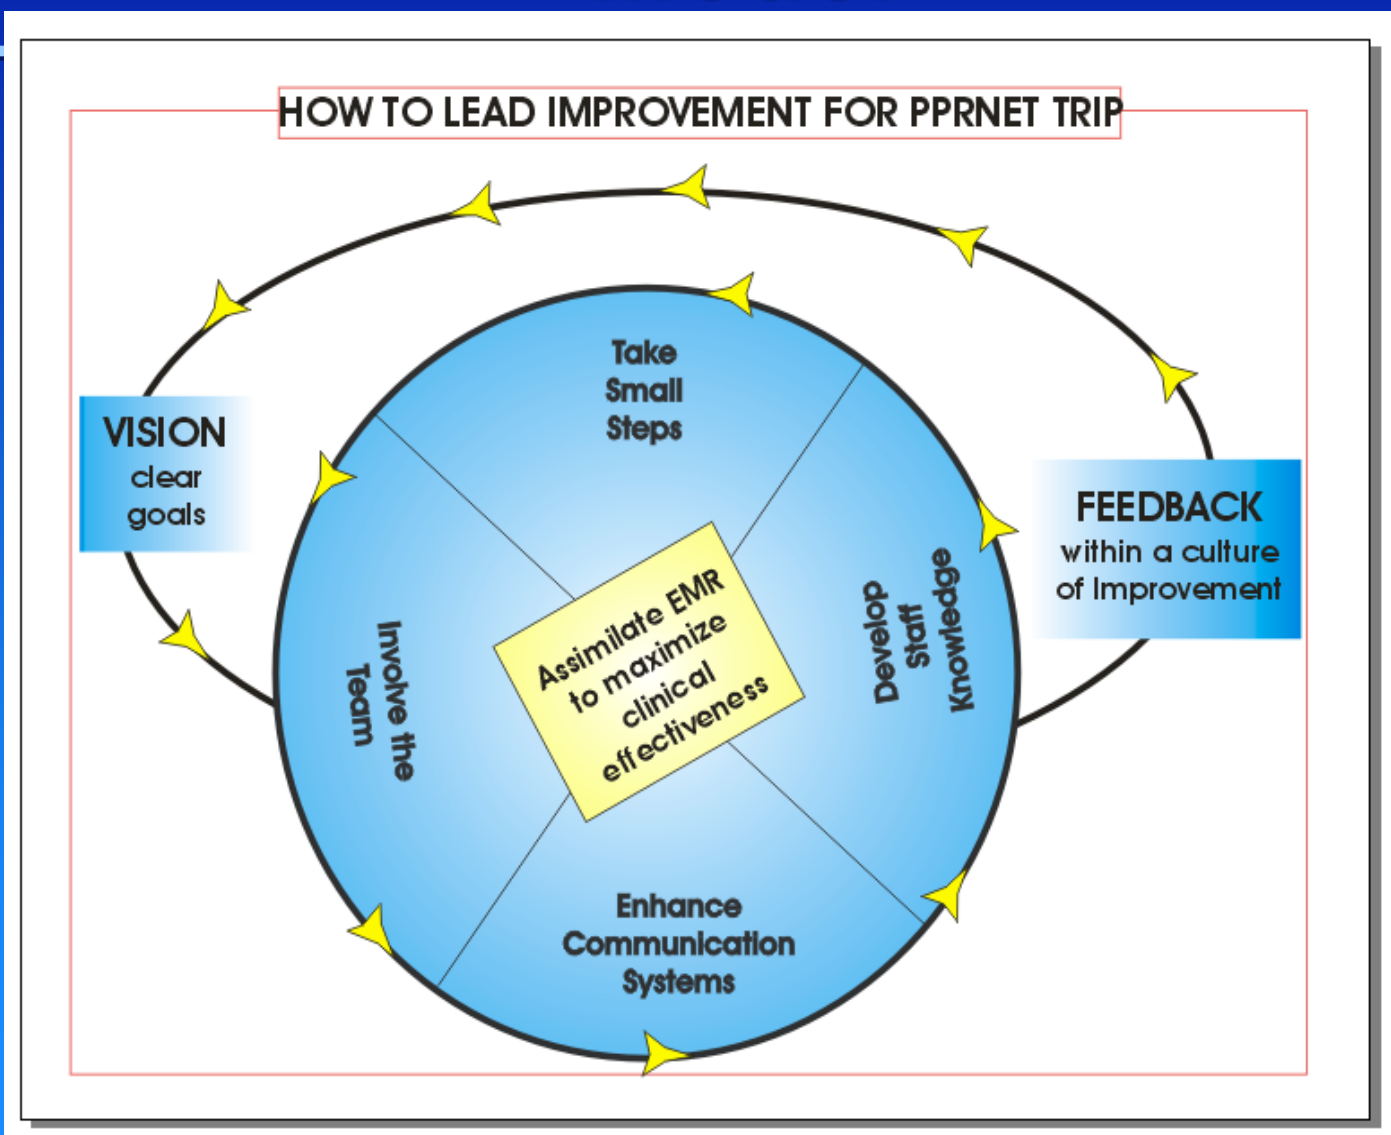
HOW TO LEAD IMPROVEMENT FOR PPRNET TRIP

VISION
clear goals

Take Small Steps

FEEDBACK
within a culture of Improvement

Involve the Team

Assimilate EMR to maximize clinical effectiveness

Develop Staff Knowledge

Enhance Communication Systems